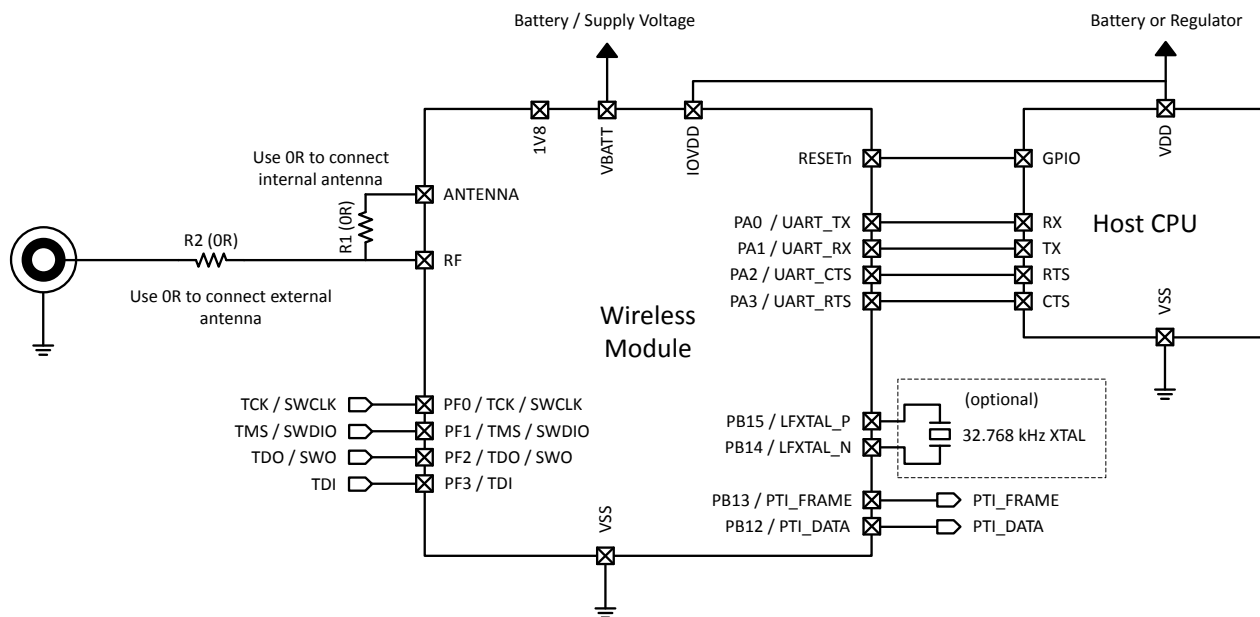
Battery / Supply Voltage

Battery or Regulator

1V8

VBATT

IOVDD

VDD

Use 0R to connect internal antenna

ANTENNA

R1 (0R)

R2 (0R)

RF

Use 0R to connect external antenna

RESETn

GPIO

PA0 / UART_TX

PA1 / UART_RX

PA2 / UART_CTS

PA3 / UART_RTS

RX

TX

RTS

CTS

Host CPU

VSS

Wireless Module

TCK / SWCLK

TMS / SWDIO

TDO / SWO

TDI

PF0 / TCK / SWCLK

PF1 / TMS / SWDIO

PF2 / TDO / SWO

PF3 / TDI

PB15 / LFXTAL_P

PB14 / LFXTAL_N

(optional)

32.768 kHz XTAL

PB13 / PTI_FRAME

PB12 / PTI_DATA

PTI_FRAME

PTI_DATA

VSS